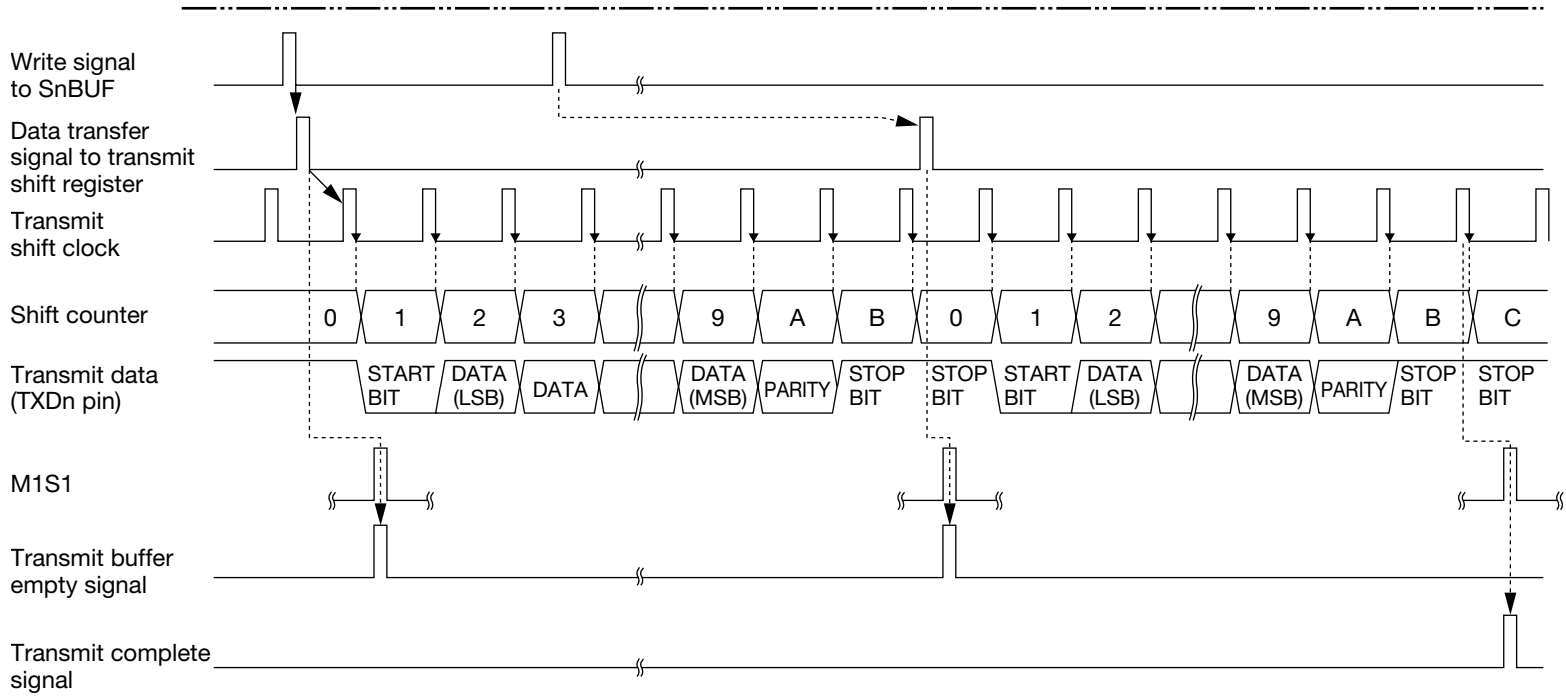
Write signal to SnBUF

Data transfer signal to transmit shift register

Transmit shift clock

Shift counter

0 1 2 3 9 A B 0 1 2 9 A B C

Transmit data (TXDn pin)

START BIT DATA (LSB) DATA DATA (MSB) PARITY STOP BIT STOP BIT START BIT DATA (LSB) DATA (MSB) PARITY STOP BIT STOP BIT

M1S1

Transmit buffer empty signal

Transmit complete signal